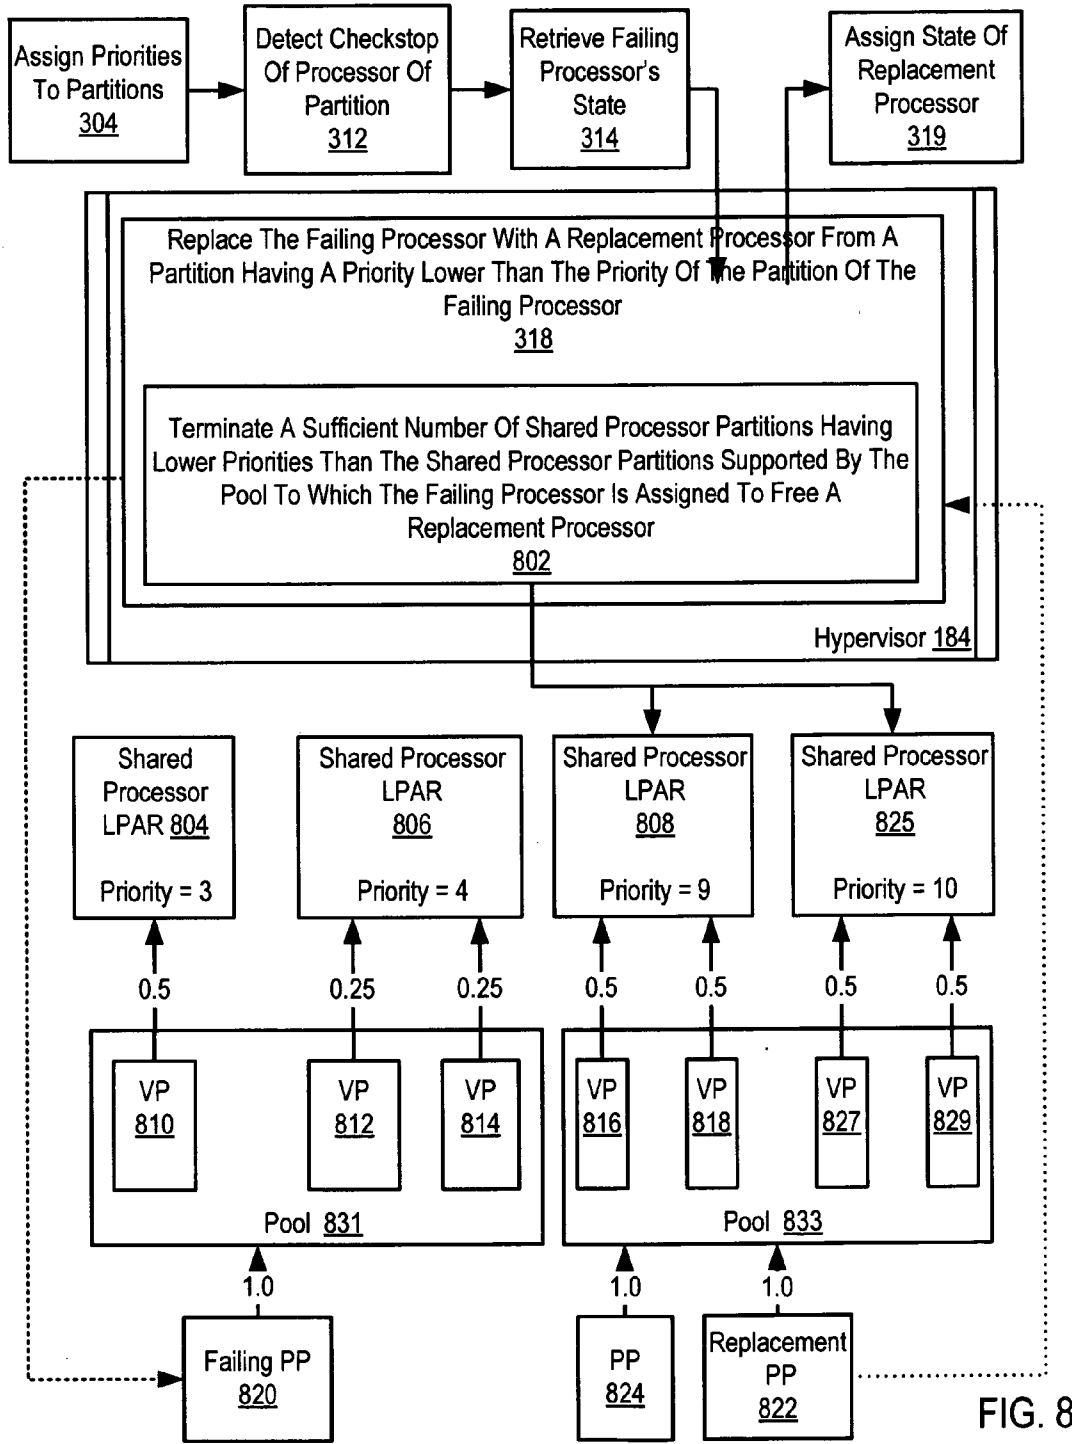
Assign Priorities To Partitions
304

Detect Checkstop Of Processor Of Partition
312

Retrieve Failing Processor's State
314

Assign State Of Replacement Processor
319

Replace The Failing Processor With A Replacement Processor From A Partition Having A Priority Lower Than The Priority Of The Partition Of The Failing Processor
318

Terminate A Sufficient Number Of Shared Processor Partitions Having Lower Priorities Than The Shared Processor Partitions Supported By The Pool To Which The Failing Processor Is Assigned To Free A Replacement Processor
802

Hypervisor 184

Shared Processor LPAR 804
Priority = 3

Shared Processor LPAR 806
Priority = 4

Shared Processor LPAR 808
Priority = 9

Shared Processor LPAR 825
Priority = 10

0.5
0.25
0.25
0.5
0.5
0.5
0.5

VP 810
VP 812
VP 814
Pool 831

VP 816
VP 818
VP 827
VP 829
Pool 833

1.0
Failing PP 820

1.0
PP 824

1.0
Replacement PP 822

FIG. 8